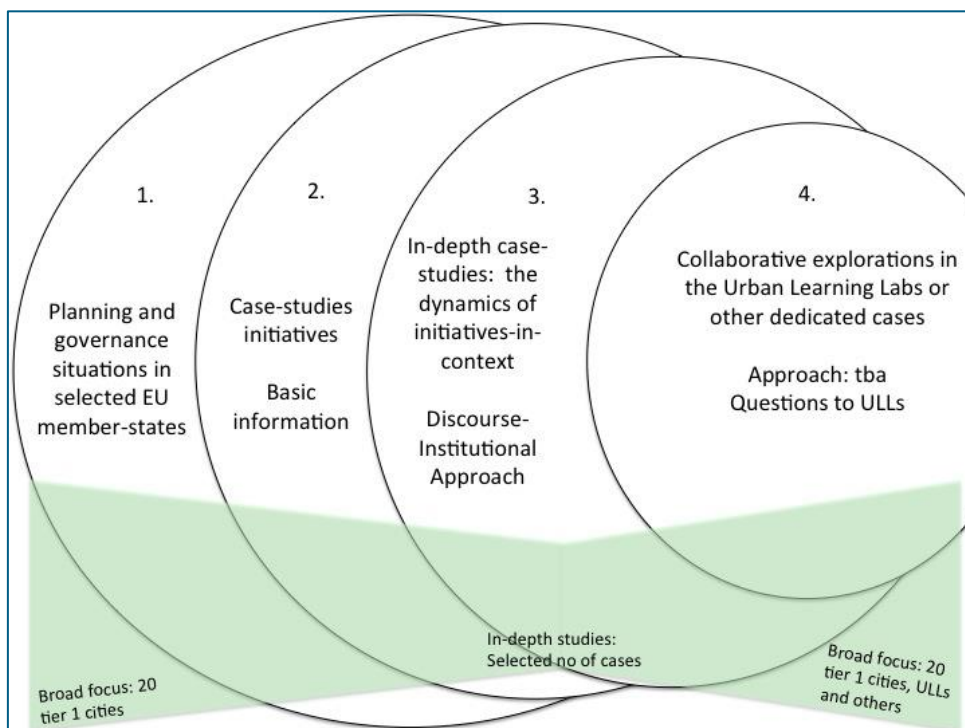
1.

Planning and governance situations in selected EU member-states

2.

Case-studies initiatives

Basic information

3.

In-depth case-studies: the dynamics of initiatives-in-context

Discourse-Institutional Approach

4.

Collaborative explorations in the Urban Learning Labs or other dedicated cases

Approach: tba
Questions to ULLs

Broad focus: 20 tier 1 cities

In-depth studies: Selected no of cases

Broad focus: 20 tier 1 cities, ULLs and others